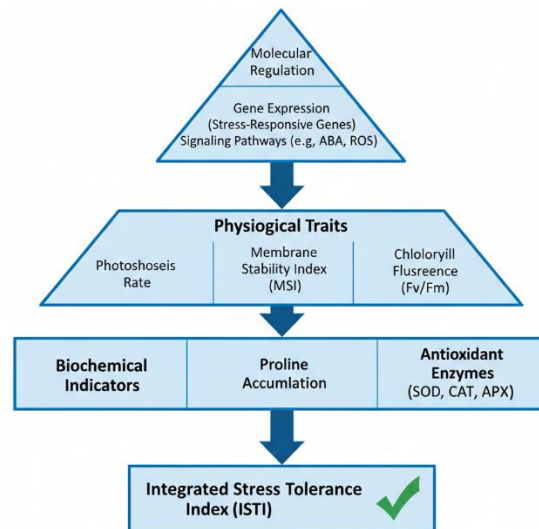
Molecular Regulation

Gene Expression (Stress-Responsive Genes) Signaling Pathways (e.g, ABA, ROS)

Physiogical Traits

Photoshoseis Rate

Membrane Stability Index (MSI)

Chloloryill Flusreence (Fv/Fm)

Biochemical Indicators

Proline Accumlation

Antioxidant Enzymes (SOD, CAT, APX)

Integrated Stress Tolerance Index (ISTI)